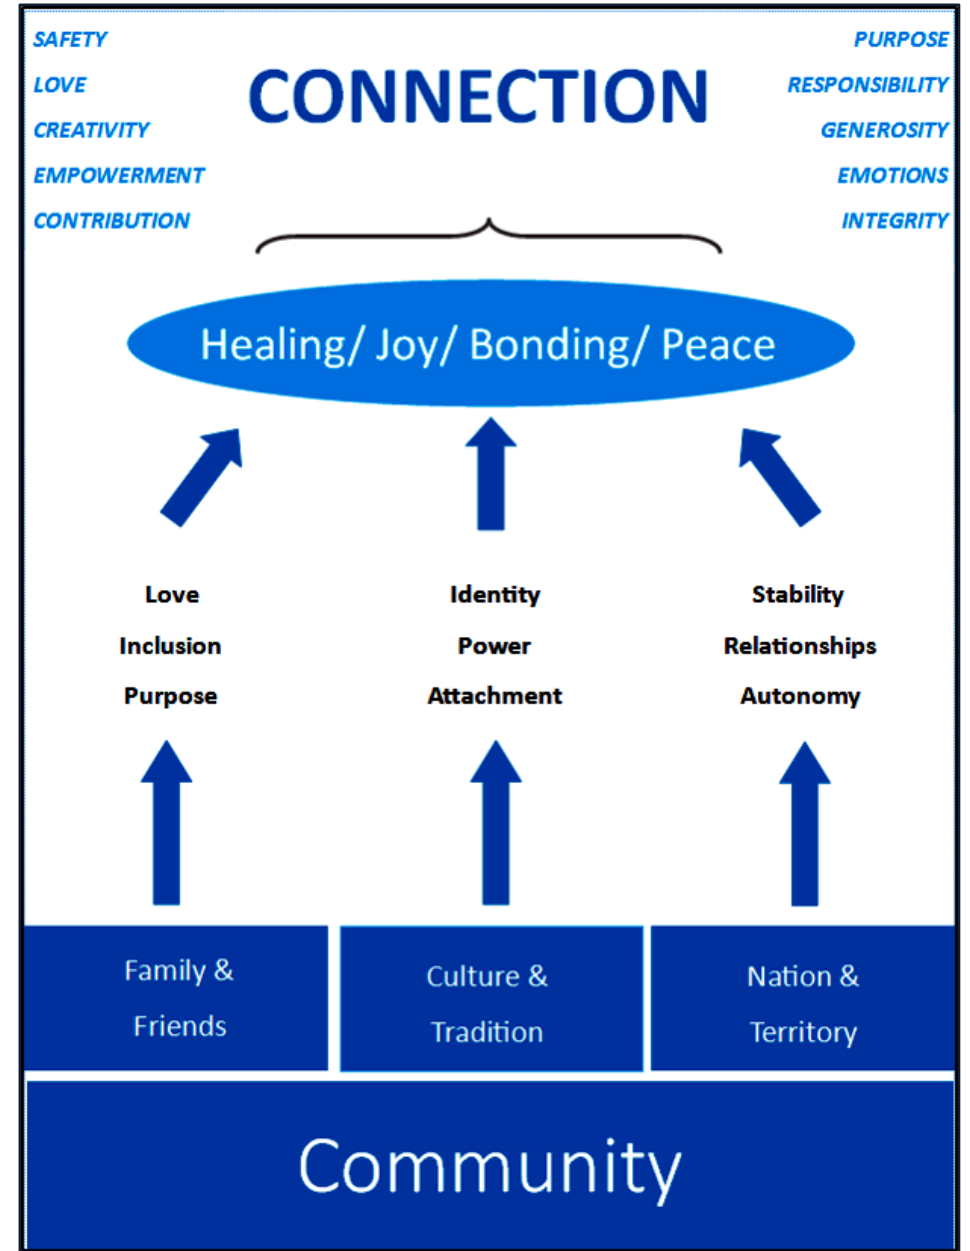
SAFETY
LOVE
CREATIVITY
EMPOWERMENT
CONTRIBUTION

CONNECTION

PURPOSE
RESPONSIBILITY
GENEROSITY
EMOTIONS
INTEGRITY

Healing/ Joy/ Bonding/ Peace

Love
Inclusion
Purpose

Identity
Power
Attachment

Stability
Relationships
Autonomy

Family & Friends

Culture & Tradition

Nation & Territory

Community